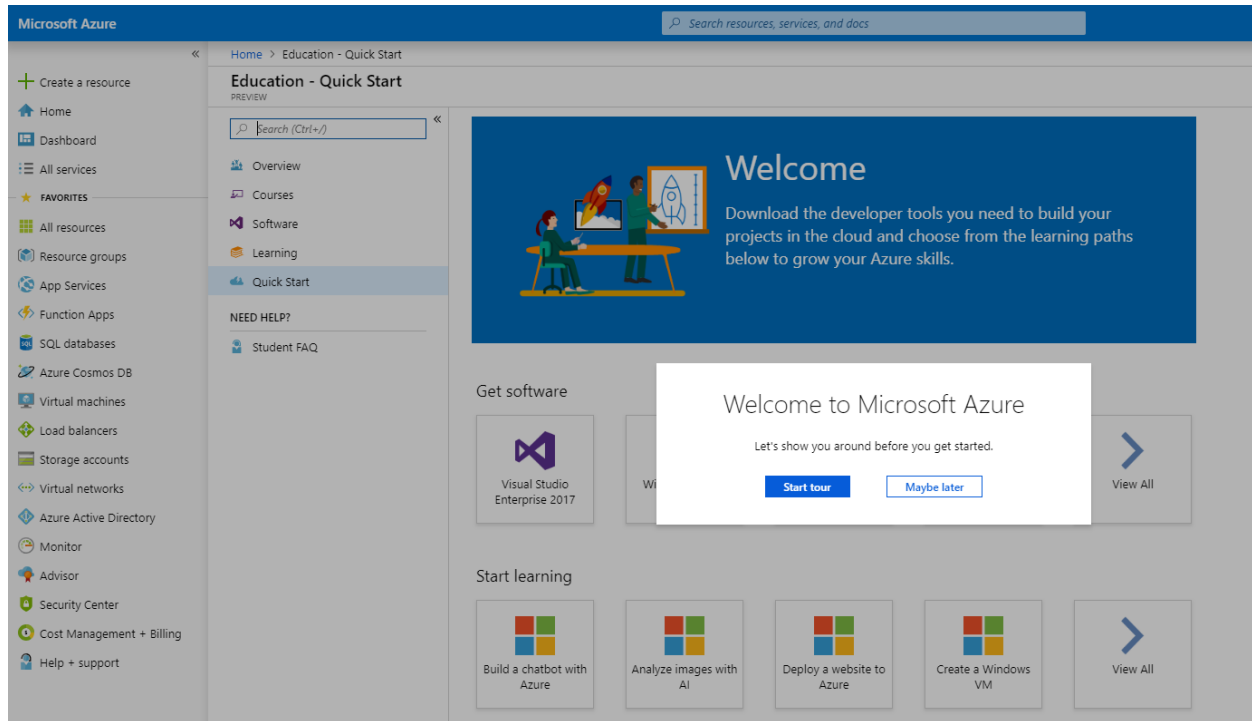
Microsoft Azure

Search resources, services, and docs

«

+ Create a resource
Home
Dashboard
All services
FAVORITES
All resources
Resource groups
App Services
Function Apps
SQL databases
Azure Cosmos DB
Virtual machines
Load balancers
Storage accounts
Virtual networks
Azure Active Directory
Monitor
Advisor
Security Center
Cost Management + Billing
Help + support

Home > Education - Quick Start

Education - Quick Start
PREVIEW

Search (Ctrl+/)

«

Overview
Courses
Software
Learning
Quick Start

NEED HELP?
Student FAQ

Welcome

Download the developer tools you need to build your projects in the cloud and choose from the learning paths below to grow your Azure skills.

Get software

Visual Studio Enterprise 2017

Wi

View All

Welcome to Microsoft Azure

Let's show you around before you get started.

Start tour

Maybe later

Start learning

Build a chatbot with Azure

Analyze images with AI

Deploy a website to Azure

Create a Windows VM

View All